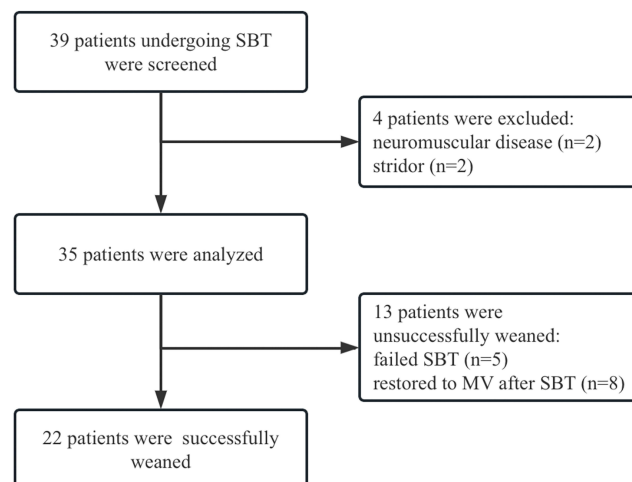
39 patients undergoing SBT were screened

4 patients were excluded:
neuromuscular disease (n=2)
stridor (n=2)

35 patients were analyzed

13 patients were unsuccessfully weaned:
failed SBT (n=5)
restored to MV after SBT (n=8)

22 patients were  successfully weaned